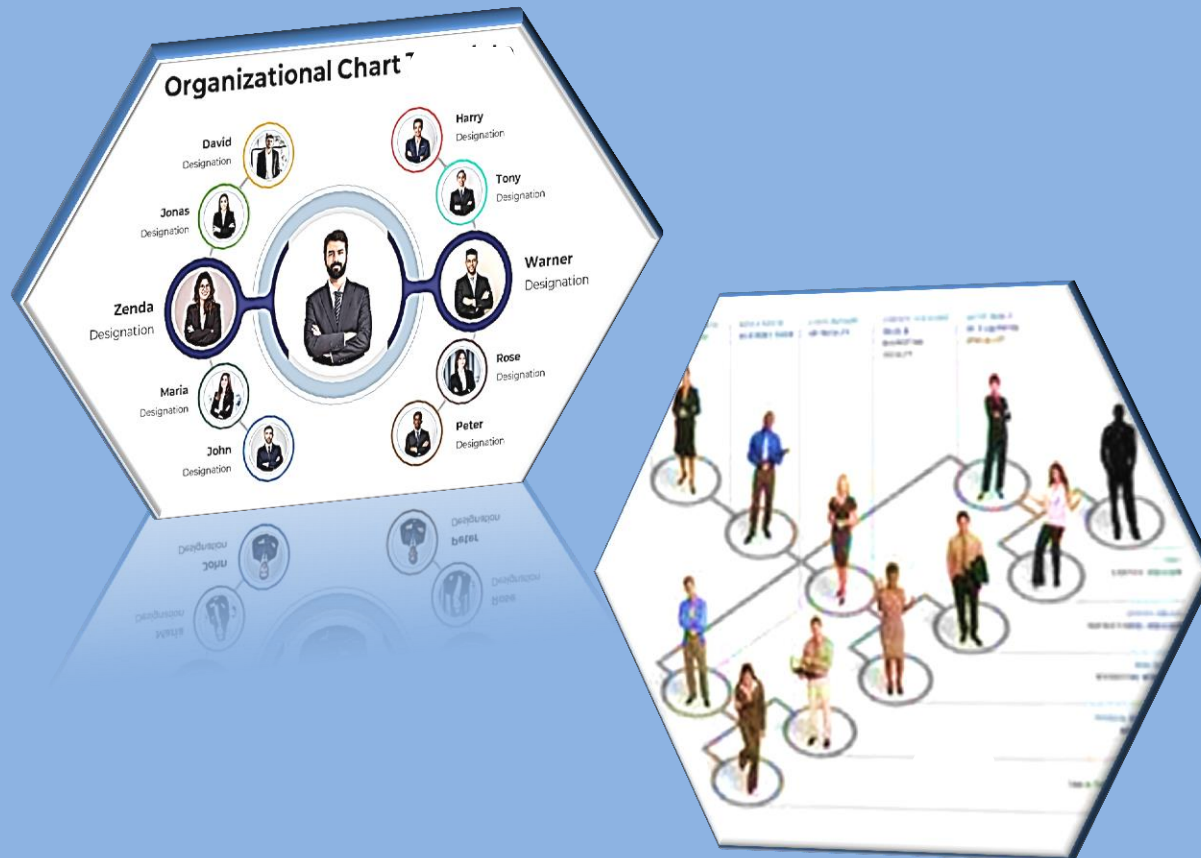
Organizational Chart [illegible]

David
Designation

Jonas
Designation

Zenda
Designation

Maria
Designation

John
Designation

Harry
Designation

Tony
Designation

Warner
Designation

Rose
Designation

Peter
Designation

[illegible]